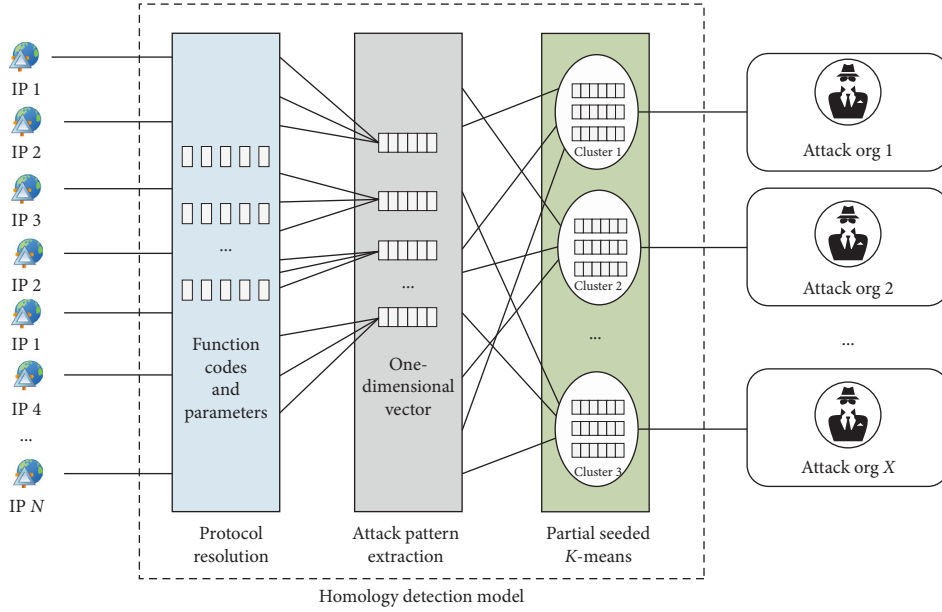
IP 1
IP 2
IP 3
IP 2
IP 1
IP 4
...
IP $N$

...

Function codes and parameters

...

One-dimensional vector

Cluster 1
Cluster 2
...
Cluster 3

Attack org 1
Attack org 2
...
Attack org $X$

Protocol resolution

Attack pattern extraction

Partial seeded $K$-means

Homology detection model